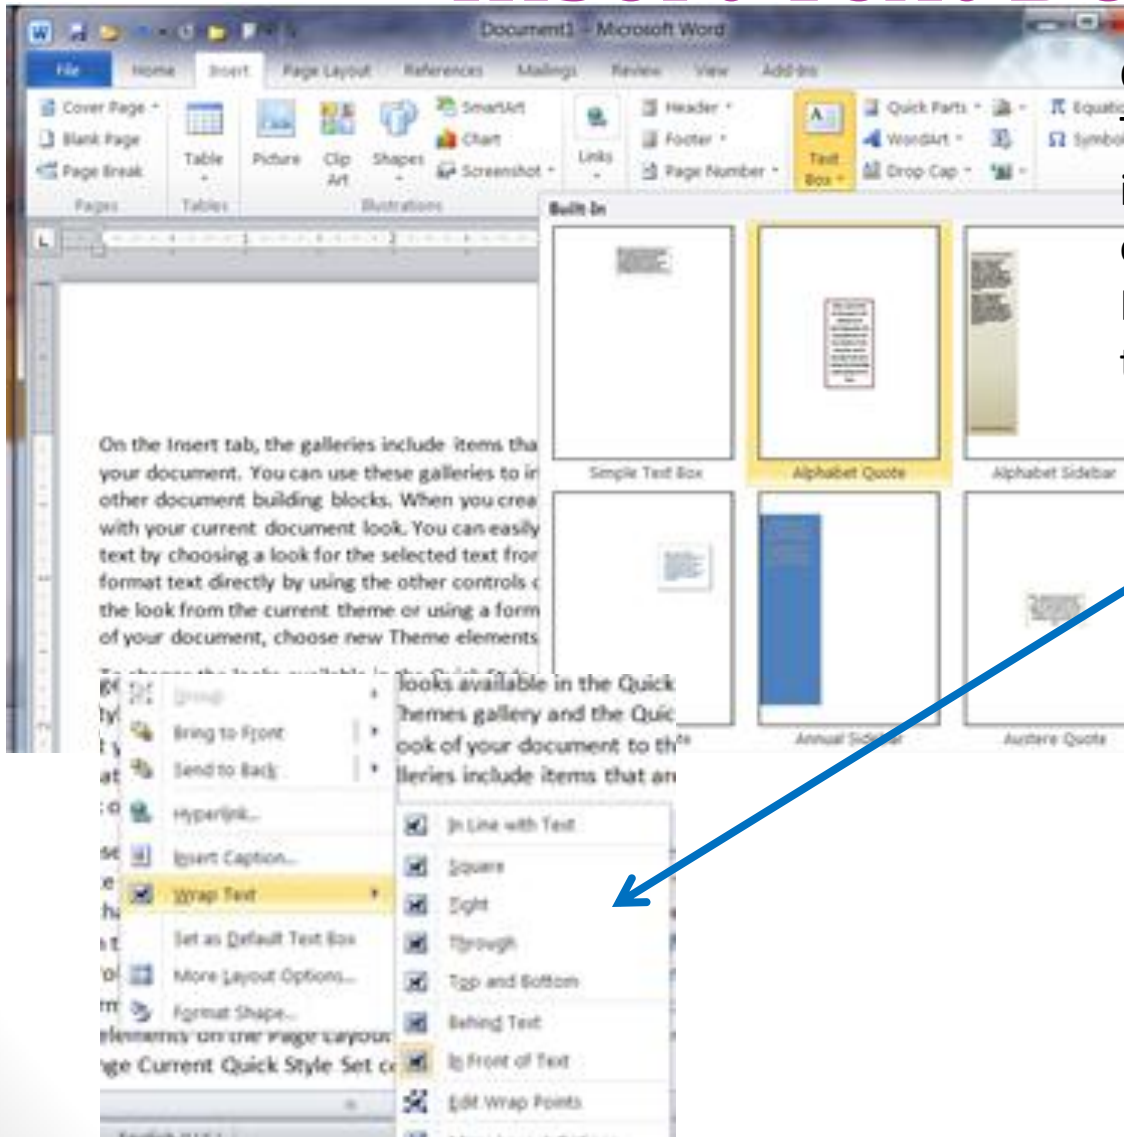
Document1 - Microsoft Word

File Home Insert Page Layout References Mailings Review View Add-Ins

Cover Page
Blank Page
Page Break
Pages

Table
Tables

Picture Clip Art Shapes
SmartArt
Chart
Screenshot
Illustrations

Links

Header
Footer
Page Number

Text Box

Quick Parts
WordArt
Drop Cap

Equation
Symbol

Built-In

Simple Text Box
Alphabet Quote
Alphabet Sidebar
Annual Sidebar
Austere Quote

On the Insert tab, the galleries include items tha your document. You can use these galleries to ir other document building blocks. When you crea with your current document look. You can easily text by choosing a look for the selected text fror format text directly by using the other controls c the look from the current theme or using a form of your document, choose new Theme elements

looks available in the Quick
Themes gallery and the Quic
look of your document to th
lleries include items that ar

Group
Bring to Front
Send to Back
Hyperlink...
Insert Caption...
Wrap Text
Set as Default Text Box
More Layout Options...
Format Shape...

In Line with Text
Square
Tight
Through
Top and Bottom
Behind Text
In Front of Text
Edit Wrap Points

elements on the Page Layout
ge Current Quick Style Set c